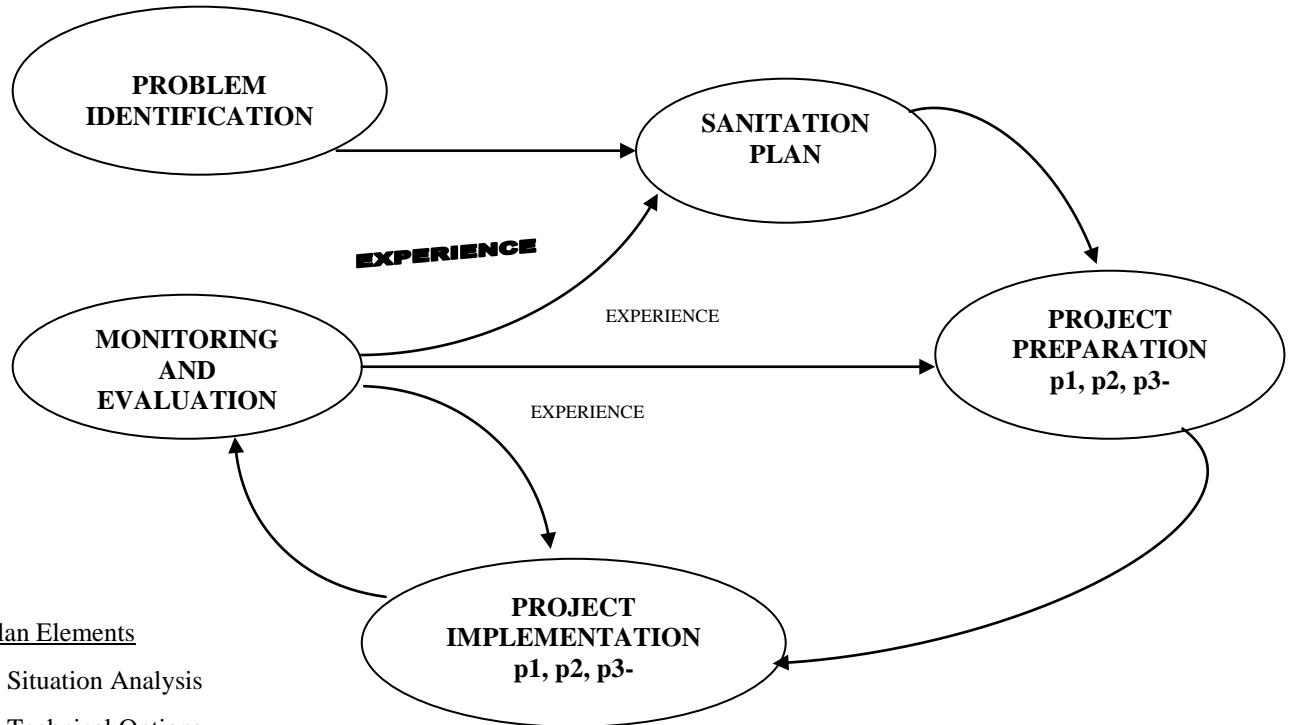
PROBLEM IDENTIFICATION

SANITATION PLAN

EXPERIENCE

MONITORING AND EVALUATION

EXPERIENCE

PROJECT PREPARATION p1, p2, p3-

EXPERIENCE

PROJECT IMPLEMENTATION p1, p2, p3-

lan Elements

Situation Analysis

Technical Options